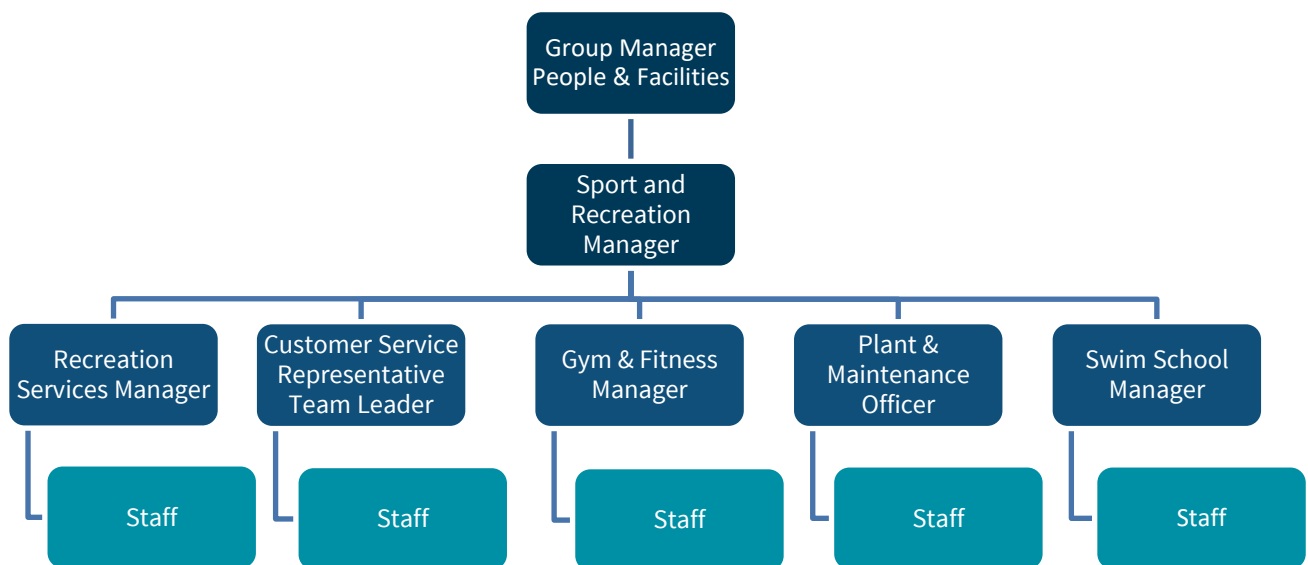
Group Manager People & Facilities

Sport and Recreation Manager

Recreation Services Manager

Staff

Customer Service Representative Team Leader

Staff

Gym & Fitness Manager

Staff

Plant & Maintenance Officer

Staff

Swim School Manager

Staff